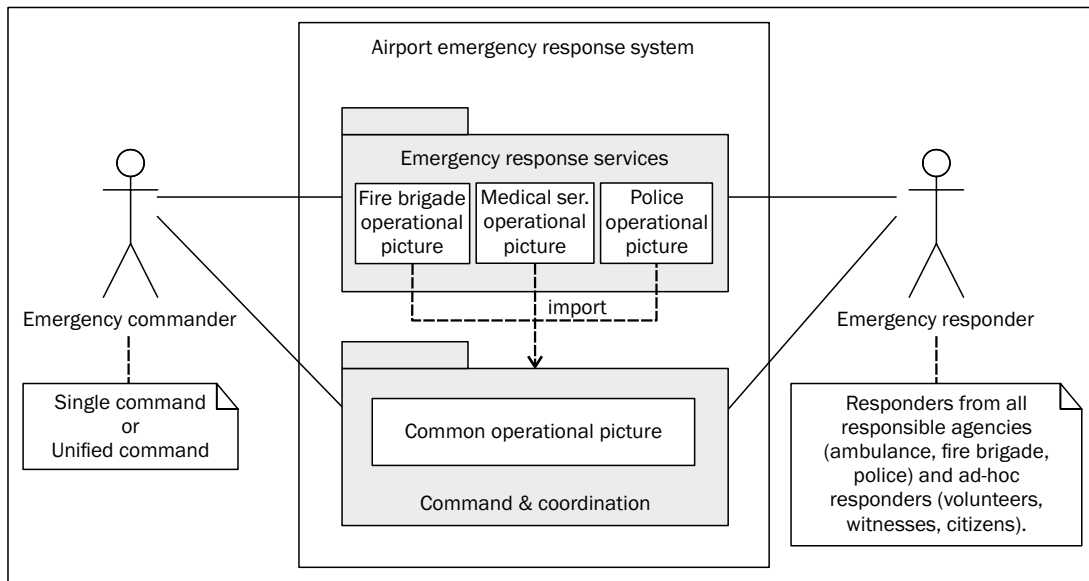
Airport emergency response system

Emergency response services

Fire brigade operational picture

Medical ser. operational picture

Police operational picture

import

Common operational picture

Command & coordination

Emergency commander

Single command or Unified command

Emergency responder

Responders from all responsible agencies (ambulance, fire brigade, police) and ad-hoc responders (volunteers, witnesses, citizens).